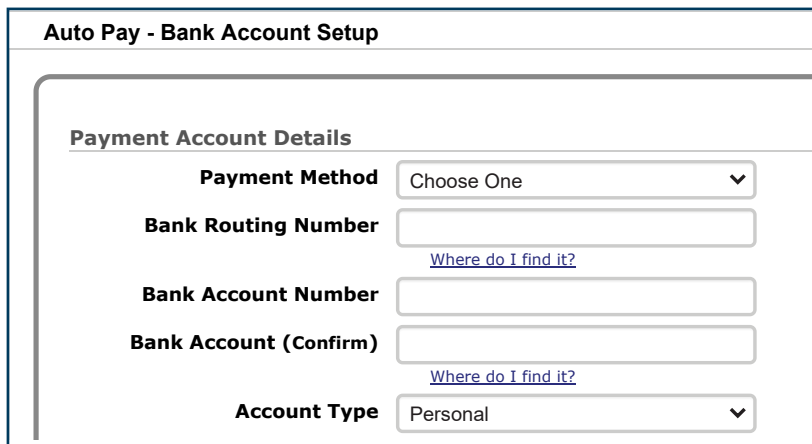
Auto Pay - Bank Account Setup

Payment Account Details

Payment Method Choose One

Bank Routing Number

Where do I find it?

Bank Account Number

Bank Account (Confirm)

Where do I find it?

Account Type Personal